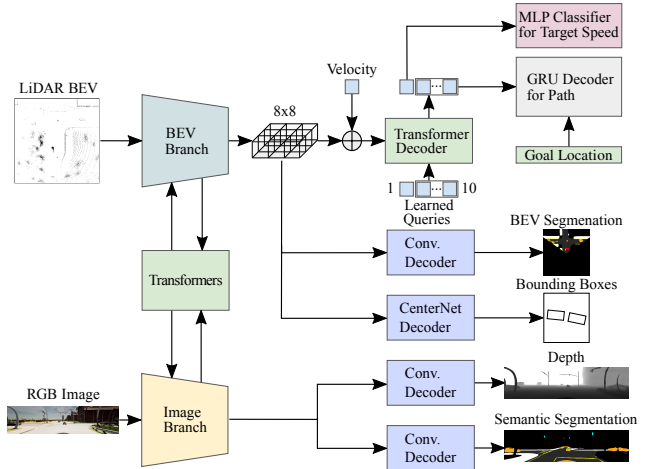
MLP Classifier for Target Speed

Velocity

GRU Decoder for Path

LiDAR BEV

8x8

BEV Branch

Transformer Decoder

Goal Location

1

10

Learned Queries

BEV Segmentation

Conv. Decoder

Transformers

Bounding Boxes

CenterNet Decoder

Depth

RGB Image

Conv. Decoder

Image Branch

Semantic Segmentation

Conv. Decoder